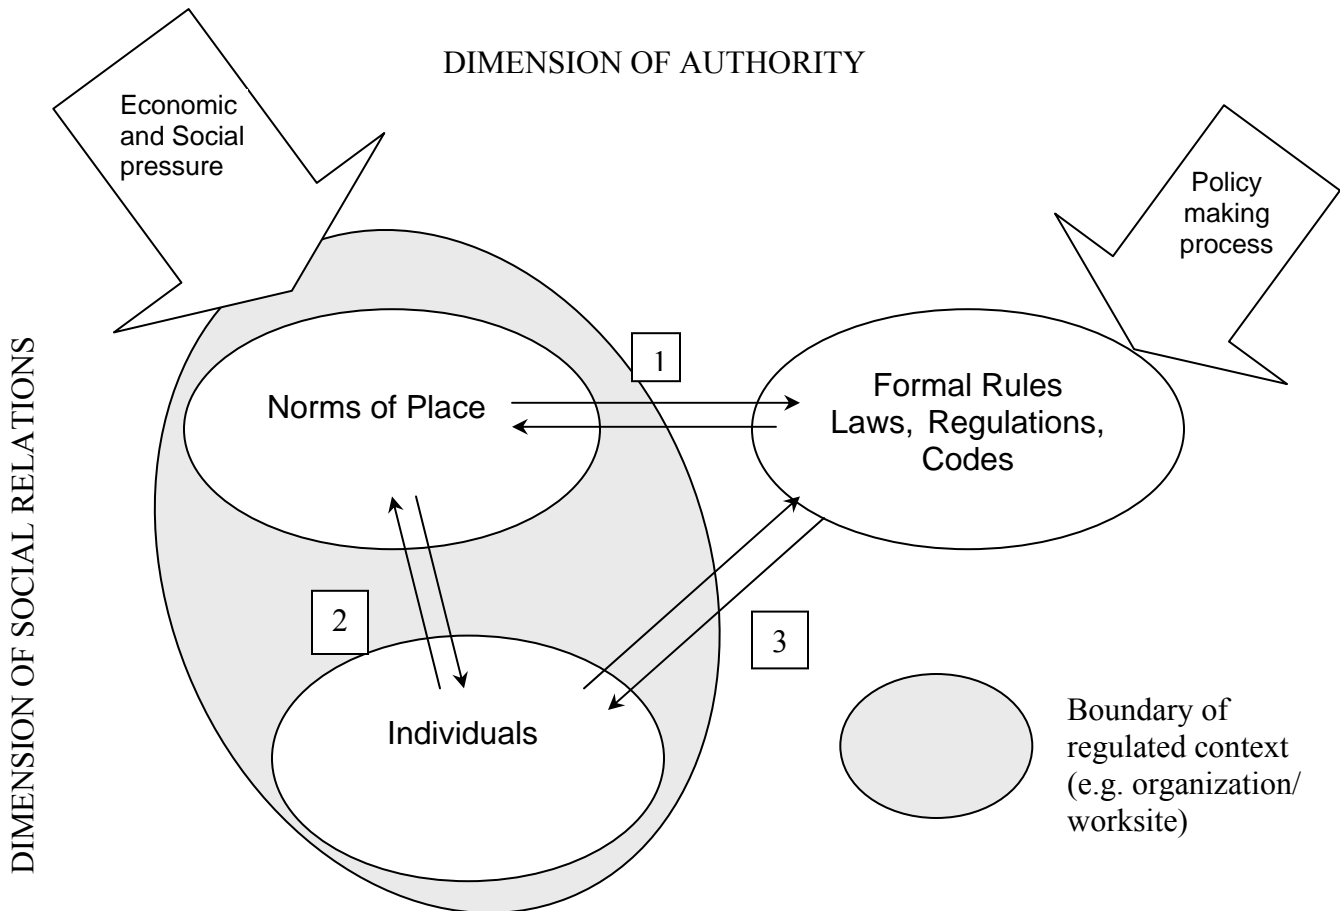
DIMENSION OF AUTHORITY

Economic and Social pressure

Policy making process

DIMENSION OF SOCIAL RELATIONS

1

Norms of Place

Formal Rules Laws, Regulations, Codes

2

3

Individuals

Boundary of regulated context (e.g. organization/ worksite)